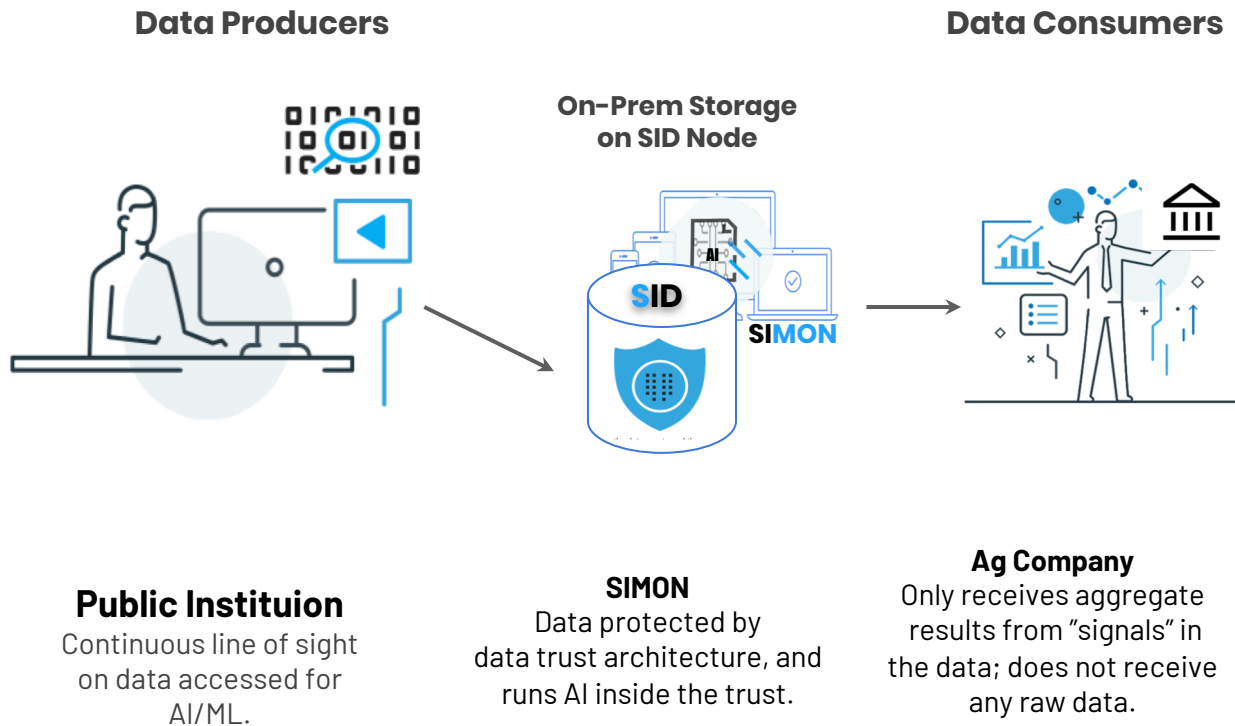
Data Producers

Data Consumers

On-Prem Storage on SID Node

AI

SID

SIMON

Public Instituion
Continuous line of sight on data accessed for AI/ML.

SIMON
Data protected by data trust architecture, and runs AI inside the trust.

Ag Company
Only receives aggregate results from "signals" in the data; does not receive any raw data.